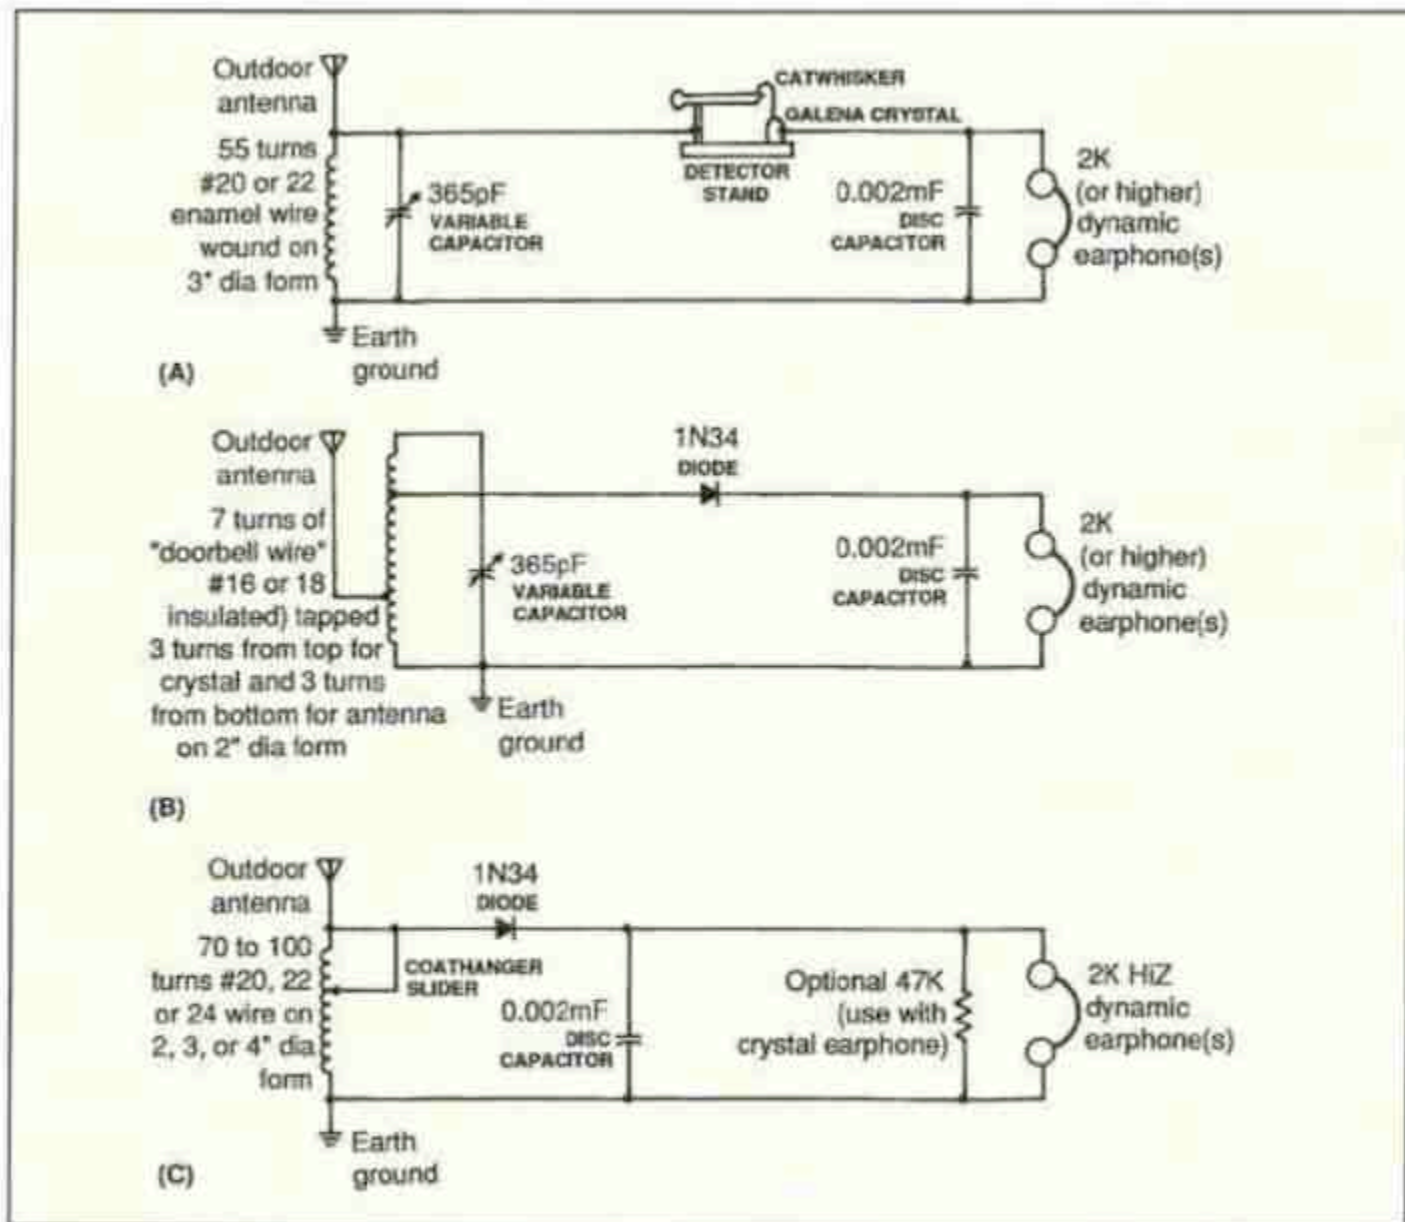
Outdoor antenna

55 turns #20 or 22 enamel wire wound on 3" dia form

365pF VARIABLE CAPACITOR

CATWHISKER

GALENA CRYSTAL

DETECTOR STAND

0.002mF DISC CAPACITOR

2K (or higher) dynamic earphone(s)

Earth ground

(A)

Outdoor antenna

7 turns of "doorbell wire" #16 or 18 insulated) tapped 3 turns from top for crystal and 3 turns from bottom for antenna on 2" dia form

1N34 DIODE

365pF VARIABLE CAPACITOR

0.002mF DISC CAPACITOR

2K (or higher) dynamic earphone(s)

Earth ground

(B)

Outdoor antenna

70 to 100 turns #20, 22 or 24 wire on 2, 3, or 4" dia form

1N34 DIODE

COATHANGER SLIDER

0.002mF DISC CAPACITOR

Optional 47K (use with crystal earphone)

2K HiZ dynamic earphone(s)

Earth ground

(C)